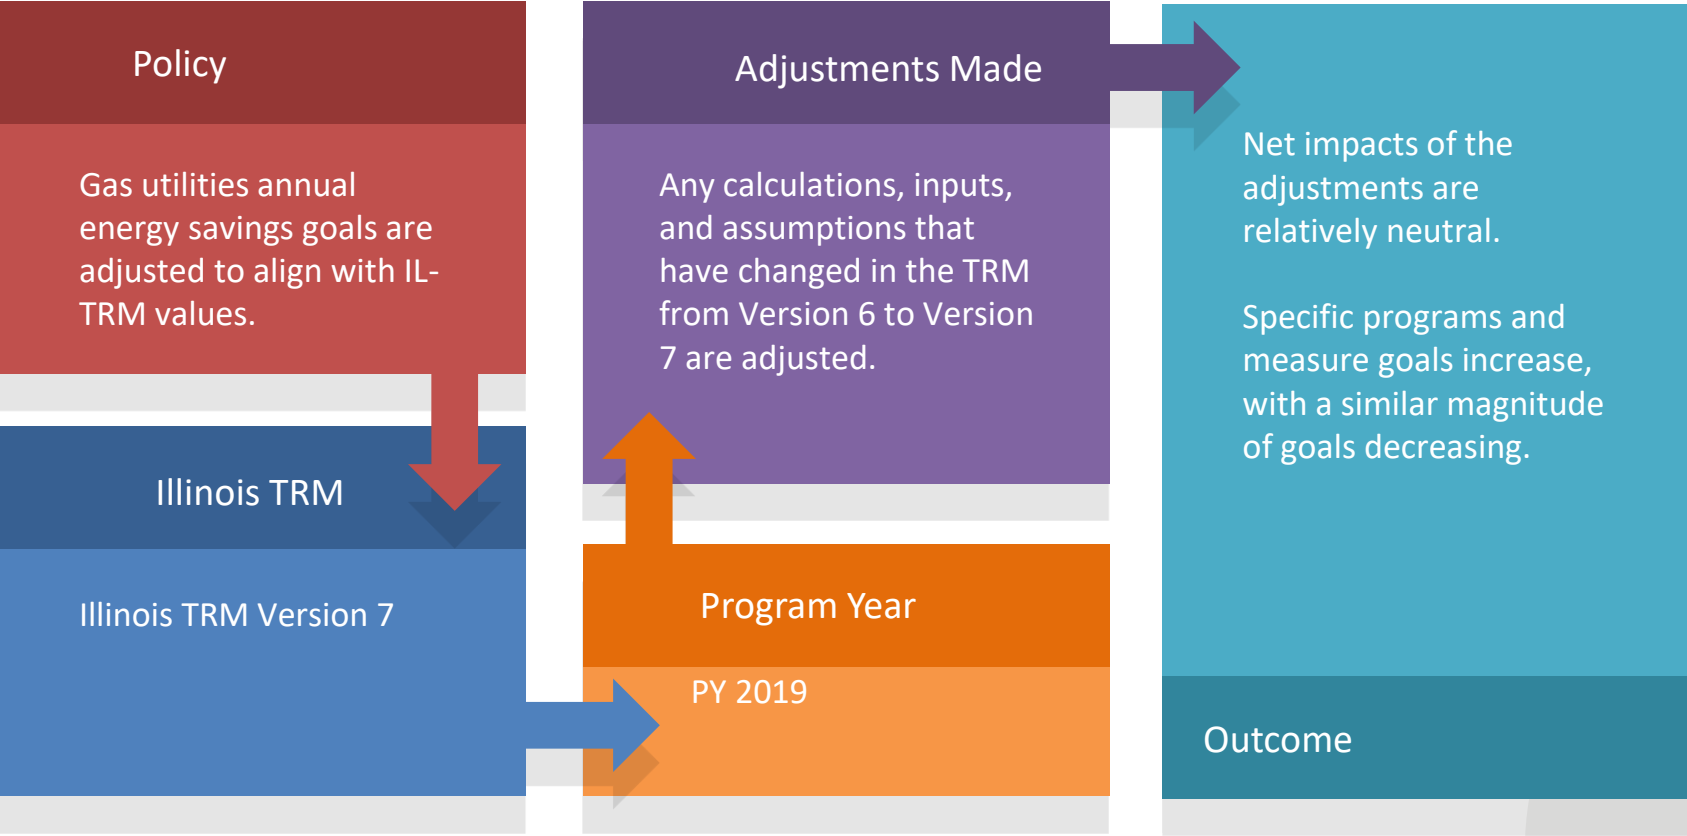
Policy

Gas utilities annual energy savings goals are adjusted to align with IL-TRM values.

Illinois TRM

Illinois TRM Version 7

Adjustments Made

Any calculations, inputs, and assumptions that have changed in the TRM from Version 6 to Version 7 are adjusted.

Program Year

PY 2019

Net impacts of the adjustments are relatively neutral.

Specific programs and measure goals increase, with a similar magnitude of goals decreasing.

Outcome